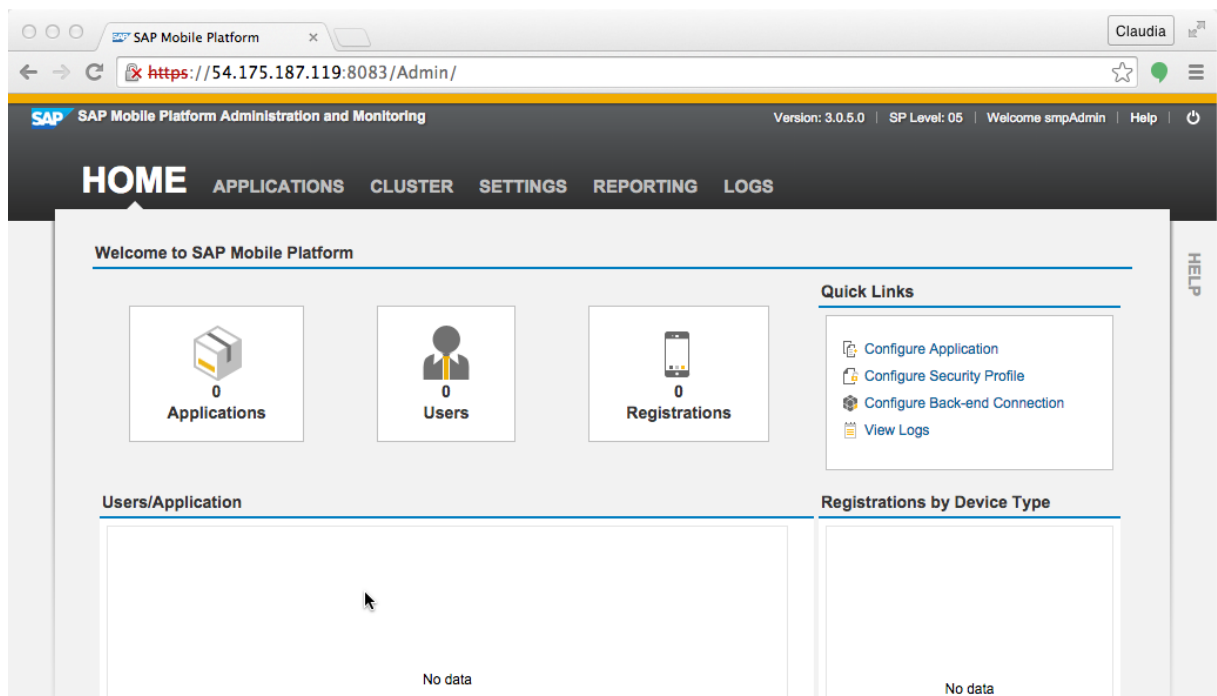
SAP Mobile Platform ×

Claudia

https://54.175.187.119:8083/Admin/

SAP SAP Mobile Platform Administration and Monitoring

Version: 3.0.5.0 | SP Level: 05 | Welcome smpAdmin | Help |

HOME APPLICATIONS CLUSTER SETTINGS REPORTING LOGS

Welcome to SAP Mobile Platform

HELP

0
Applications

0
Users

0
Registrations

Quick Links

Configure Application
Configure Security Profile
Configure Back-end Connection
View Logs

Users/Application

No data

Registrations by Device Type

No data